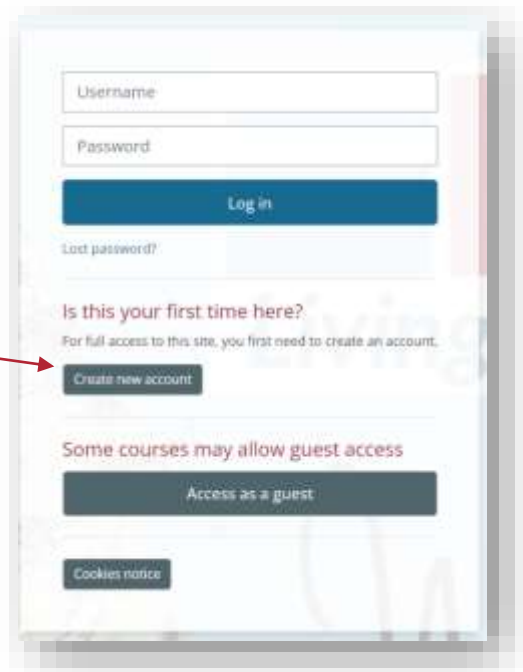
Username

Password

Log in

Lost password?

Is this your first time here?

For full access to this site, you first need to create an account.

Create new account

Some courses may allow guest access

Access as a guest

Cookies notice